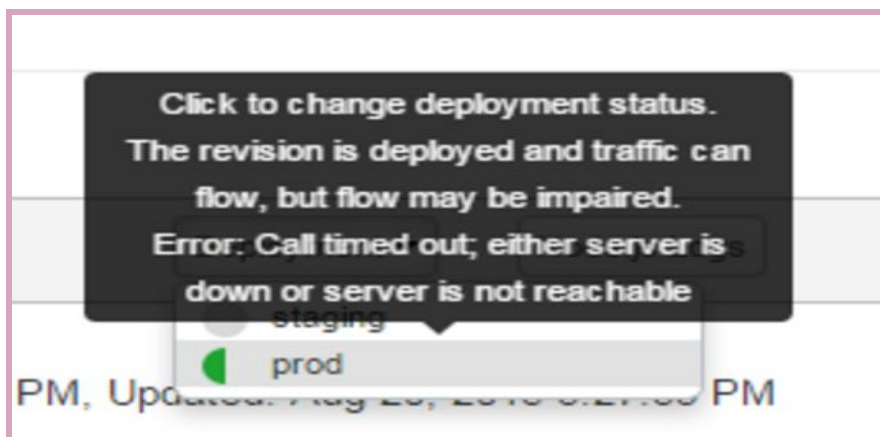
Click to change deployment status. The revision is deployed and traffic can flow, but flow may be impaired. Error: Call timed out; either server is down or server is not reachable

staging

prod

PM, Updated: Aug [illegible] PM